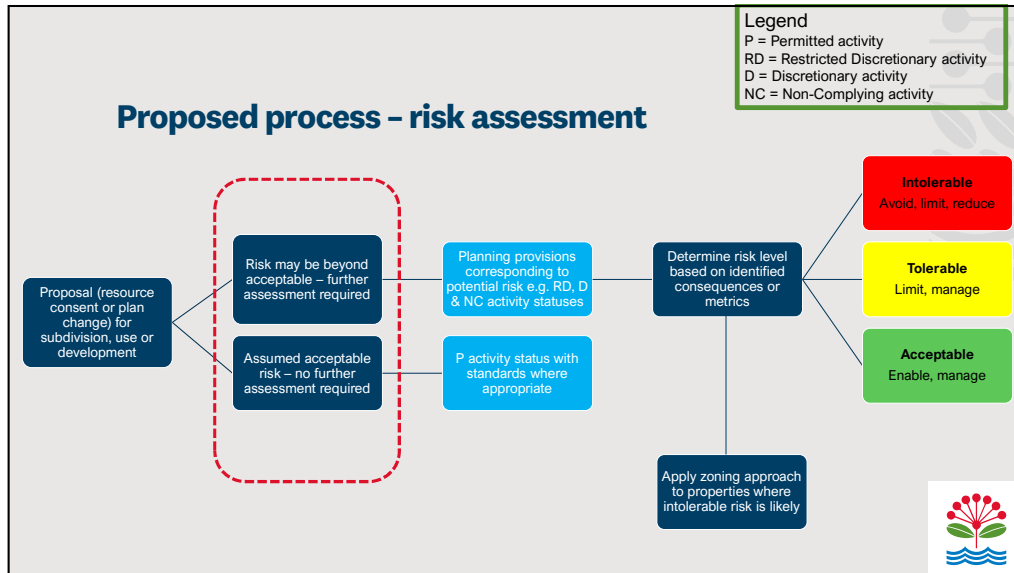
Legend
P = Permitted activity
RD = Restricted Discretionary activity
D = Discretionary activity
NC = Non-Complying activity

Proposed process – risk assessment

Proposal (resource consent or plan change) for subdivision, use or development

Risk may be beyond acceptable – further assessment required

Assumed acceptable risk – no further assessment required

Planning provisions corresponding to potential risk e.g. RD, D & NC activity statuses

P activity status with standards where appropriate

Determine risk level based on identified consequences or metrics

Apply zoning approach to properties where intolerable risk is likely

Intolerable
Avoid, limit, reduce

Tolerable
Limit, manage

Acceptable
Enable, manage